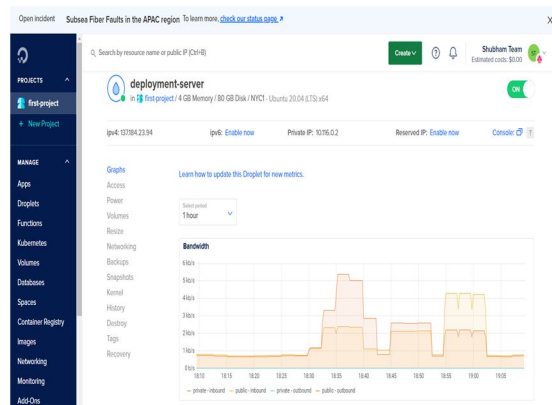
Open incident Subsea Fiber Faults in the APAC region To learn more, check our status page. ↗

X

Q Search by resource name or public IP (Ctrl+B)

Create ⌄

Shubham Team
Estimated costs: $0.00

PROJECTS

first-project

+ New Project

MANAGE

Apps

Droplets

Functions

Kubernetes

Volumes

Databases

Spaces

Container Registry

Images

Networking

Monitoring

Add-Ons

deployment-server

in first-project / 4 GB Memory / 80 GB Disk / NYC1 - Ubuntu 20.04 (LTS) x64

ON

ipv4: 137.184.23.94

ipv6: Enable now

Private IP: 10.116.0.2

Reserved IP: Enable now

Console:

Graphs

Access

Power

Volumes

Resize

Networking

Backups

Snapshots

Kernel

History

Destroy

Tags

Recovery

Learn how to update this Droplet for new metrics.

Select period
1 hour

Bandwidth

6 kb/s

5 kb/s

4 kb/s

3 kb/s

2 kb/s

1 kb/s

0 b/s

18:10 18:15 18:20 18:25 18:30 18:35 18:40 18:45 18:50 18:55 19:00 19:05

— private - inbound — public - inbound — private - outbound — public - outbound